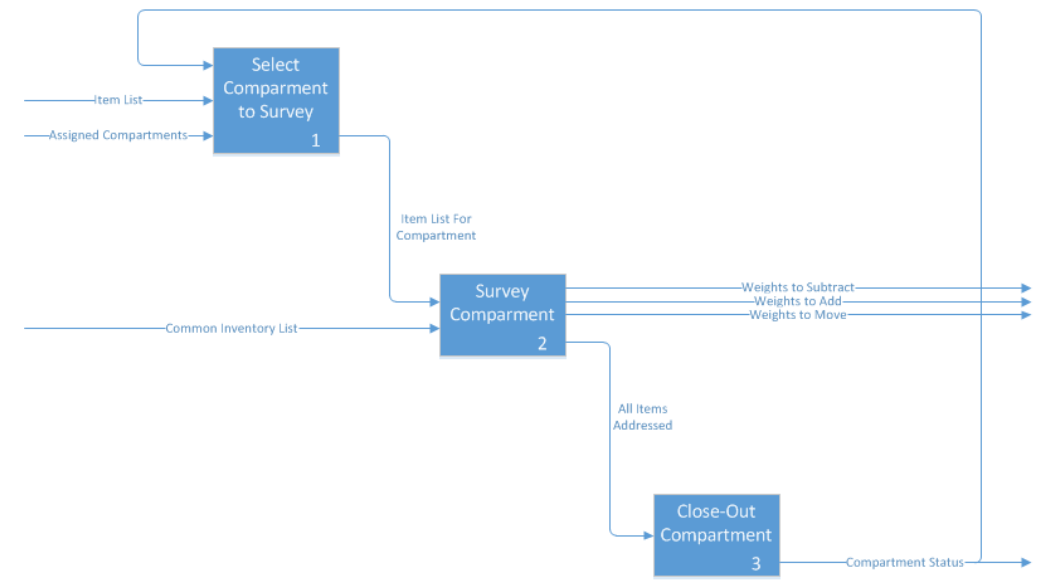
Item List

Assigned Compartments

Select Comparment to Survey
1

Item List For Compartment

Common Inventory List

Survey Comparment
2

Weights to Subtract

Weights to Add

Weights to Move

All Items Addressed

Close-Out Compartment
3

Compartment Status